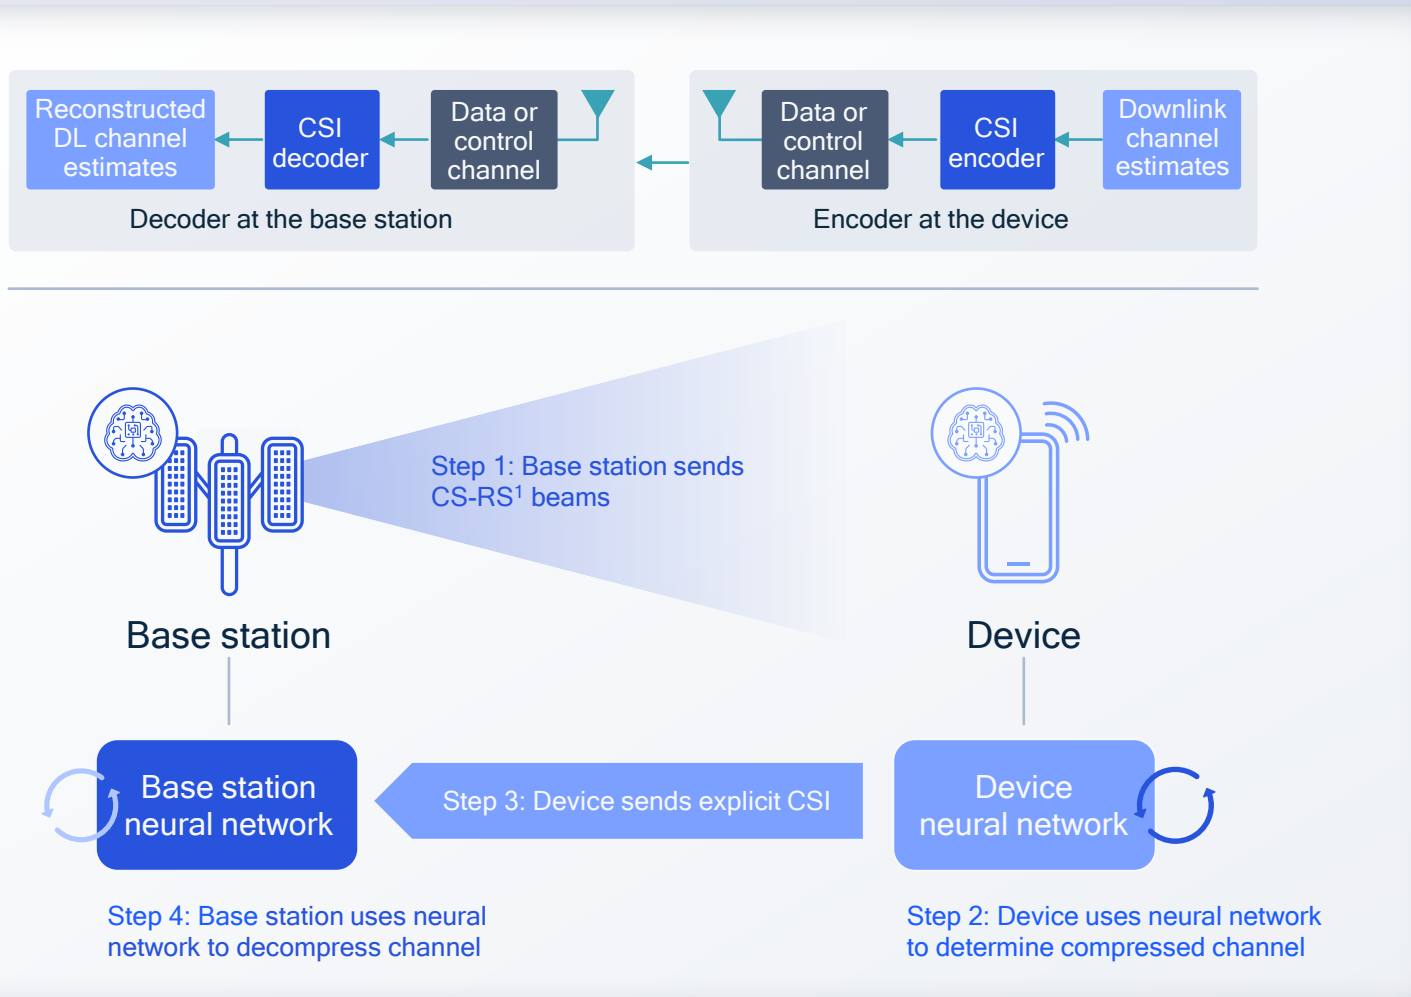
Reconstructed DL channel estimates

CSI decoder

Data or control channel

Decoder at the base station

Data or control channel

CSI encoder

Downlink channel estimates

Encoder at the device

Step 1: Base station sends CS-RS$^1$ beams

Base station

Device

Base station neural network

Step 3: Device sends explicit CSI

Device neural network

Step 4: Base station uses neural network to decompress channel

Step 2: Device uses neural network to determine compressed channel